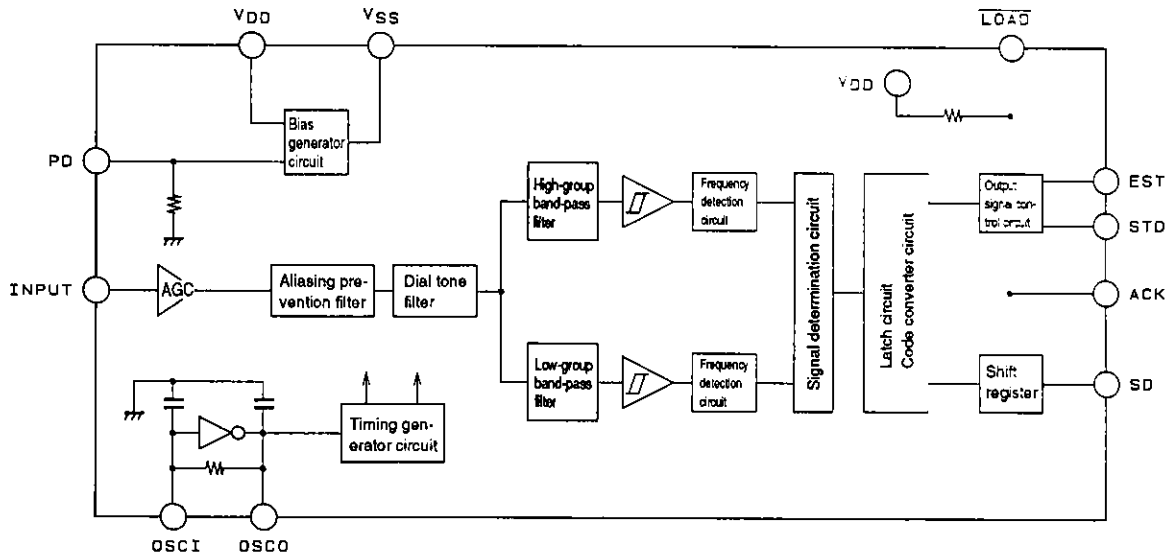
VDD

VSS

$\overline{LOAD}$

VDD

Bias generator circuit

PD

EST

STD

ACK

SD

INPUT

AGC

Aliasing prevention filter

Dial tone filter

High-group band-pass filter

Frequency detection circuit

Low-group band-pass filter

Frequency detection circuit

Signal determination circuit

Latch circuit Code converter circuit

Output signal control circuit

Shift register

Timing generator circuit

OSCI

OSCO